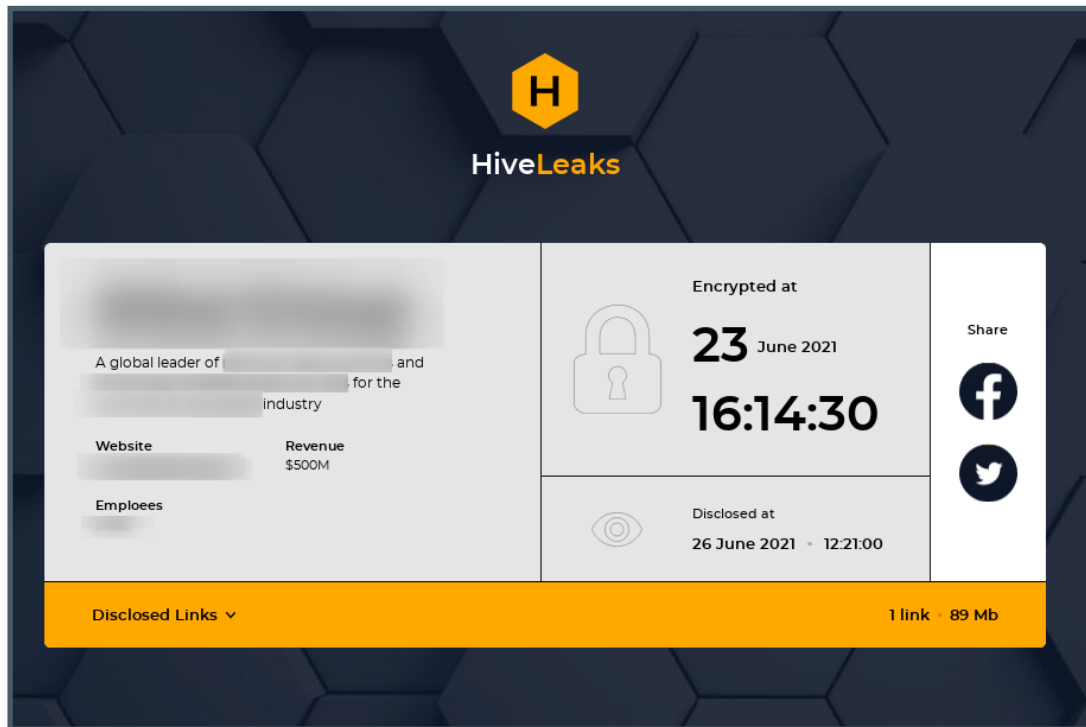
H

HiveLeaks

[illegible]

A global leader of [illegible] and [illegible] for the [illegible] industry

Website
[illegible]

Revenue
$500M

Emploees
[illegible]

Encrypted at

23 June 2021

16:14:30

Disclosed at

26 June 2021 • 12:21:00

Share

Disclosed Links

1 link • 89 Mb